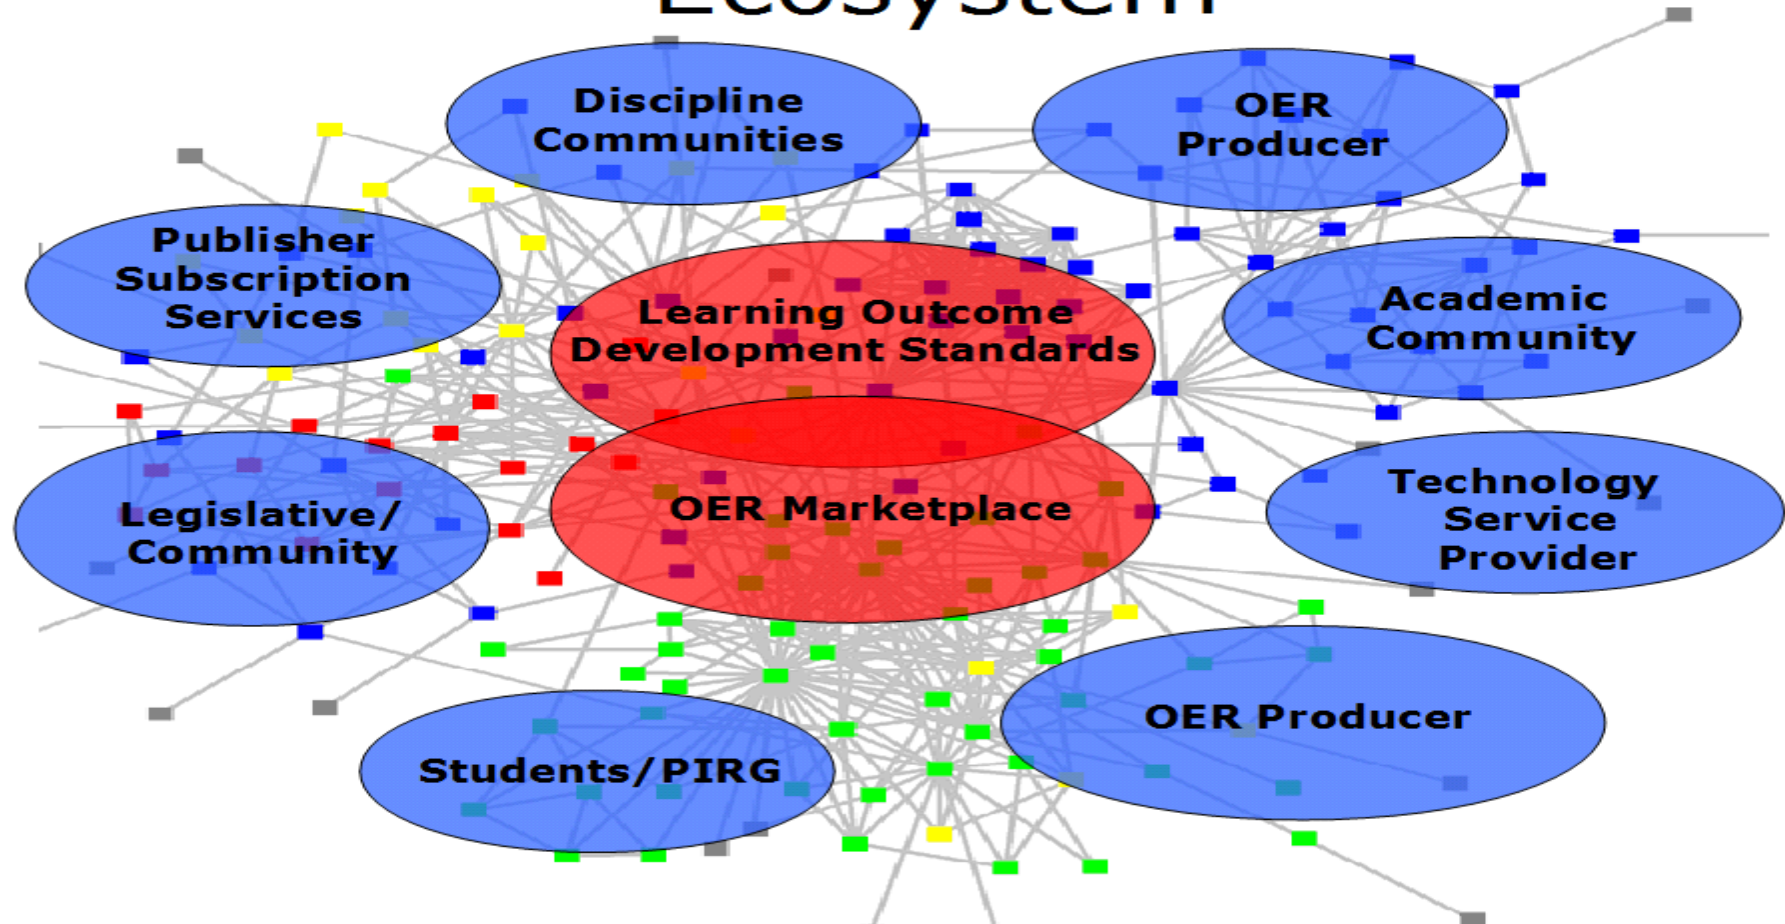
Ecosystem

Discipline Communities

OER Producer

Publisher Subscription Services

Learning Outcome Development Standards

Academic Community

Legislative/ Community

OER Marketplace

Technology Service Provider

OER Producer

Students/PIRG